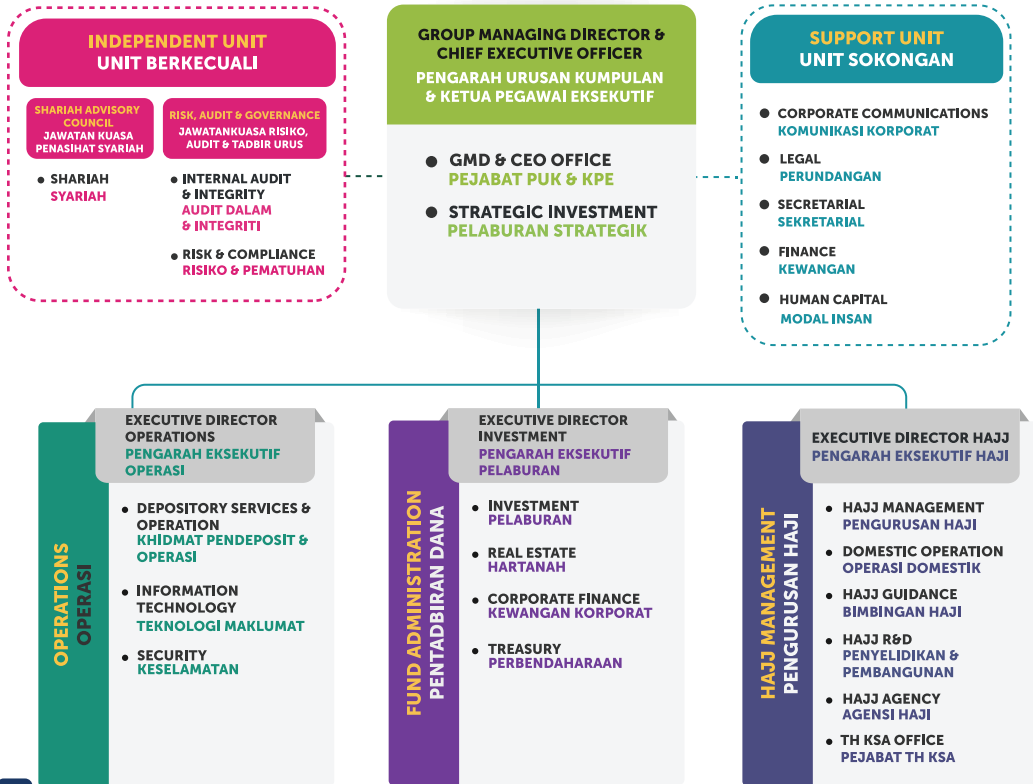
INDEPENDENT UNIT
UNIT BERKECUALI

SHARIAH ADVISORY COUNCIL
JAWATAN KUASA PENASIHAT SYARIAH

RISK, AUDIT & GOVERNANCE
JAWATANKUASA RISIKO, AUDIT & TADBIR URUS

• SHARIAH
SYARIAH

• INTERNAL AUDIT & INTEGRITY
AUDIT DALAM & INTEGRITI

• RISK & COMPLIANCE
RISIKO & PEMATUHAN

GROUP MANAGING DIRECTOR & CHIEF EXECUTIVE OFFICER
PENGARAH URUSAN KUMPULAN & KETUA PEGAWAI EKSEKUTIF

• GMD & CEO OFFICE
PEJABAT PUK & KPE

• STRATEGIC INVESTMENT
PELABURAN STRATEGIK

SUPPORT UNIT
UNIT SOKONGAN

• CORPORATE COMMUNICATIONS
KOMUNIKASI KORPORAT

• LEGAL
PERUNDANGAN

• SECRETARIAL
SEKRETARIAL

• FINANCE
KEWANGAN

• HUMAN CAPITAL
MODAL INSAN

OPERATIONS
OPERASI

EXECUTIVE DIRECTOR OPERATIONS
PENGARAH EKSEKUTIF OPERASI

• DEPOSITORY SERVICES & OPERATION
KHIDMAT PENDEPOSIT & OPERASI

• INFORMATION TECHNOLOGY
TEKNOLOGI MAKLUMAT

• SECURITY
KESELAMATAN

FUND ADMINISTRATION
PENTADBIRAN DANA

EXECUTIVE DIRECTOR INVESTMENT
PENGARAH EKSEKUTIF PELABURAN

• INVESTMENT
PELABURAN

• REAL ESTATE
HARTANAH

• CORPORATE FINANCE
KEWANGAN KORPORAT

• TREASURY
PERBENDAHARAAN

HAJJ MANAGEMENT
PENGURUSAN HAJI

EXECUTIVE DIRECTOR HAJJ
PENGARAH EKSEKUTIF HAJI

• HAJJ MANAGEMENT
PENGURUSAN HAJI

• DOMESTIC OPERATION
OPERASI DOMESTIK

• HAJJ GUIDANCE
BIMBINGAN HAJI

• HAJJ R&D
PENYELIDIKAN & PEMBANGUNAN

• HAJJ AGENCY
AGENSI HAJI

• TH KSA OFFICE
PEJABAT TH KSA